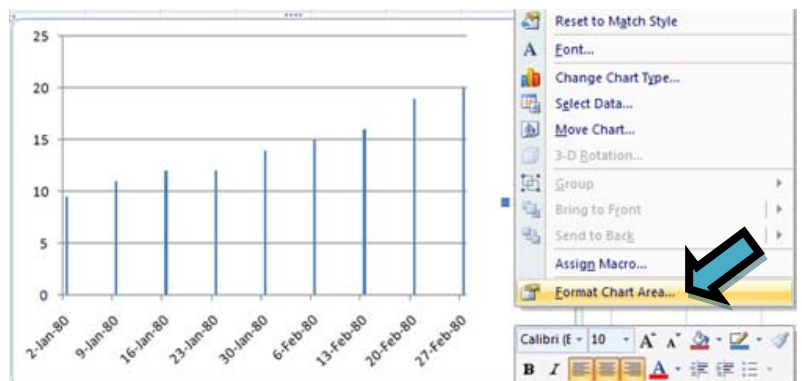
25
20
15
10
5
0

2-Jan-80
9-Jan-80
16-Jan-80
23-Jan-80
30-Jan-80
6-Feb-80
13-Feb-80
20-Feb-80
27-Feb-80

Reset to Match Style
Font...
Change Chart Type...
Select Data...
Move Chart...
3-D Rotation...
Group
Bring to Front
Send to Back
Assign Macro...
Format Chart Area...

Calibri (E
10
A A
B I
A